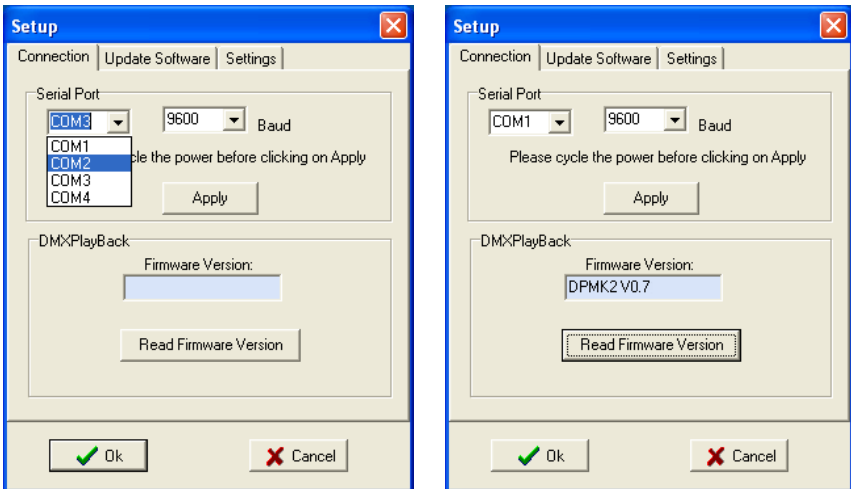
Setup

Connection | Update Software | Settings

Serial Port

COM3

9600

Baud

COM1
COM2
COM3
COM4

cle the power before clicking on Apply

Apply

DMXPlayBack

Firmware Version:

Read Firmware Version

Ok

Cancel

Setup

Connection | Update Software | Settings

Serial Port

COM1

9600

Baud

Please cycle the power before clicking on Apply

Apply

DMXPlayBack

Firmware Version:

DPMK2 V0.7

Read Firmware Version

Ok

Cancel